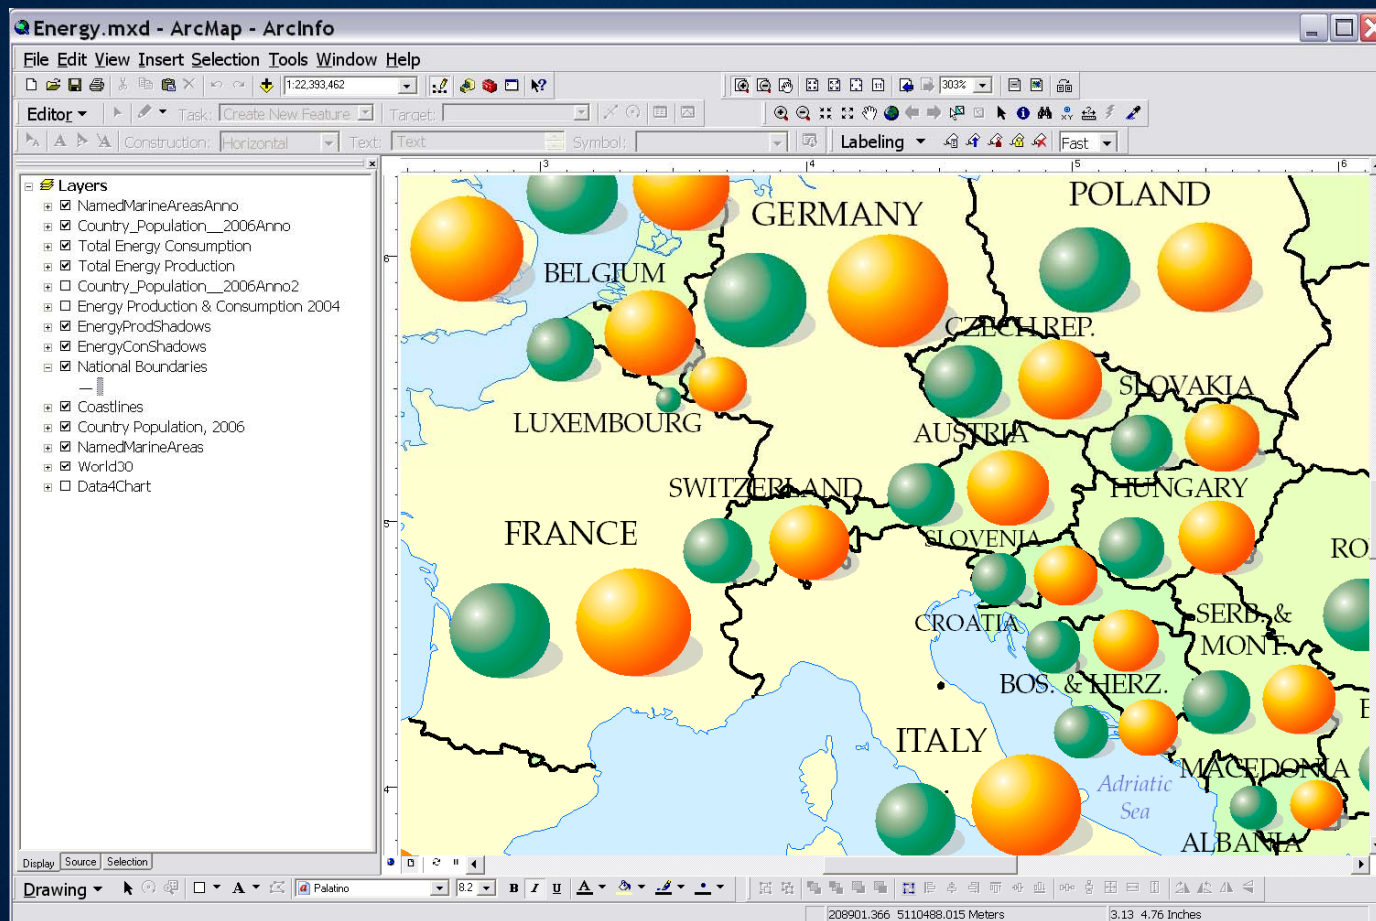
Energy.mxd - ArcMap - ArcInfo

File Edit View Insert Selection Tools Window Help

1:22,393,462

303%

Editor ▾ Task: Create New Feature Target:

Construction: Horizontal Text: Text Symbol:

Labeling ▾ Fast

Layers
NamedMarineAreasAnno
Country_Population__2006Anno
Total Energy Consumption
Total Energy Production
Country_Population__2006Anno2
Energy Production & Consumption 2004
EnergyProdShadows
EnergyConShadows
National Boundaries
Coastlines
Country Population, 2006
NamedMarineAreas
World30
Data4Chart

Display Source Selection

GERMANY
POLAND
BELGIUM
CZECH REP.
SLOVAKIA
LUXEMBOURG
AUSTRIA
SWITZERLAND
HUNGARY
FRANCE
SLOVENIA
RO
CROATIA
SERB. & MONT.
BOS. & HERZ.
ITALY
Adriatic Sea
MACEDONIA
ALBANIA

3 4 5 6

Drawing ▾ Palatino 8.2 B I U A

208901.366 5110488.015 Meters 3.13 4.76 Inches